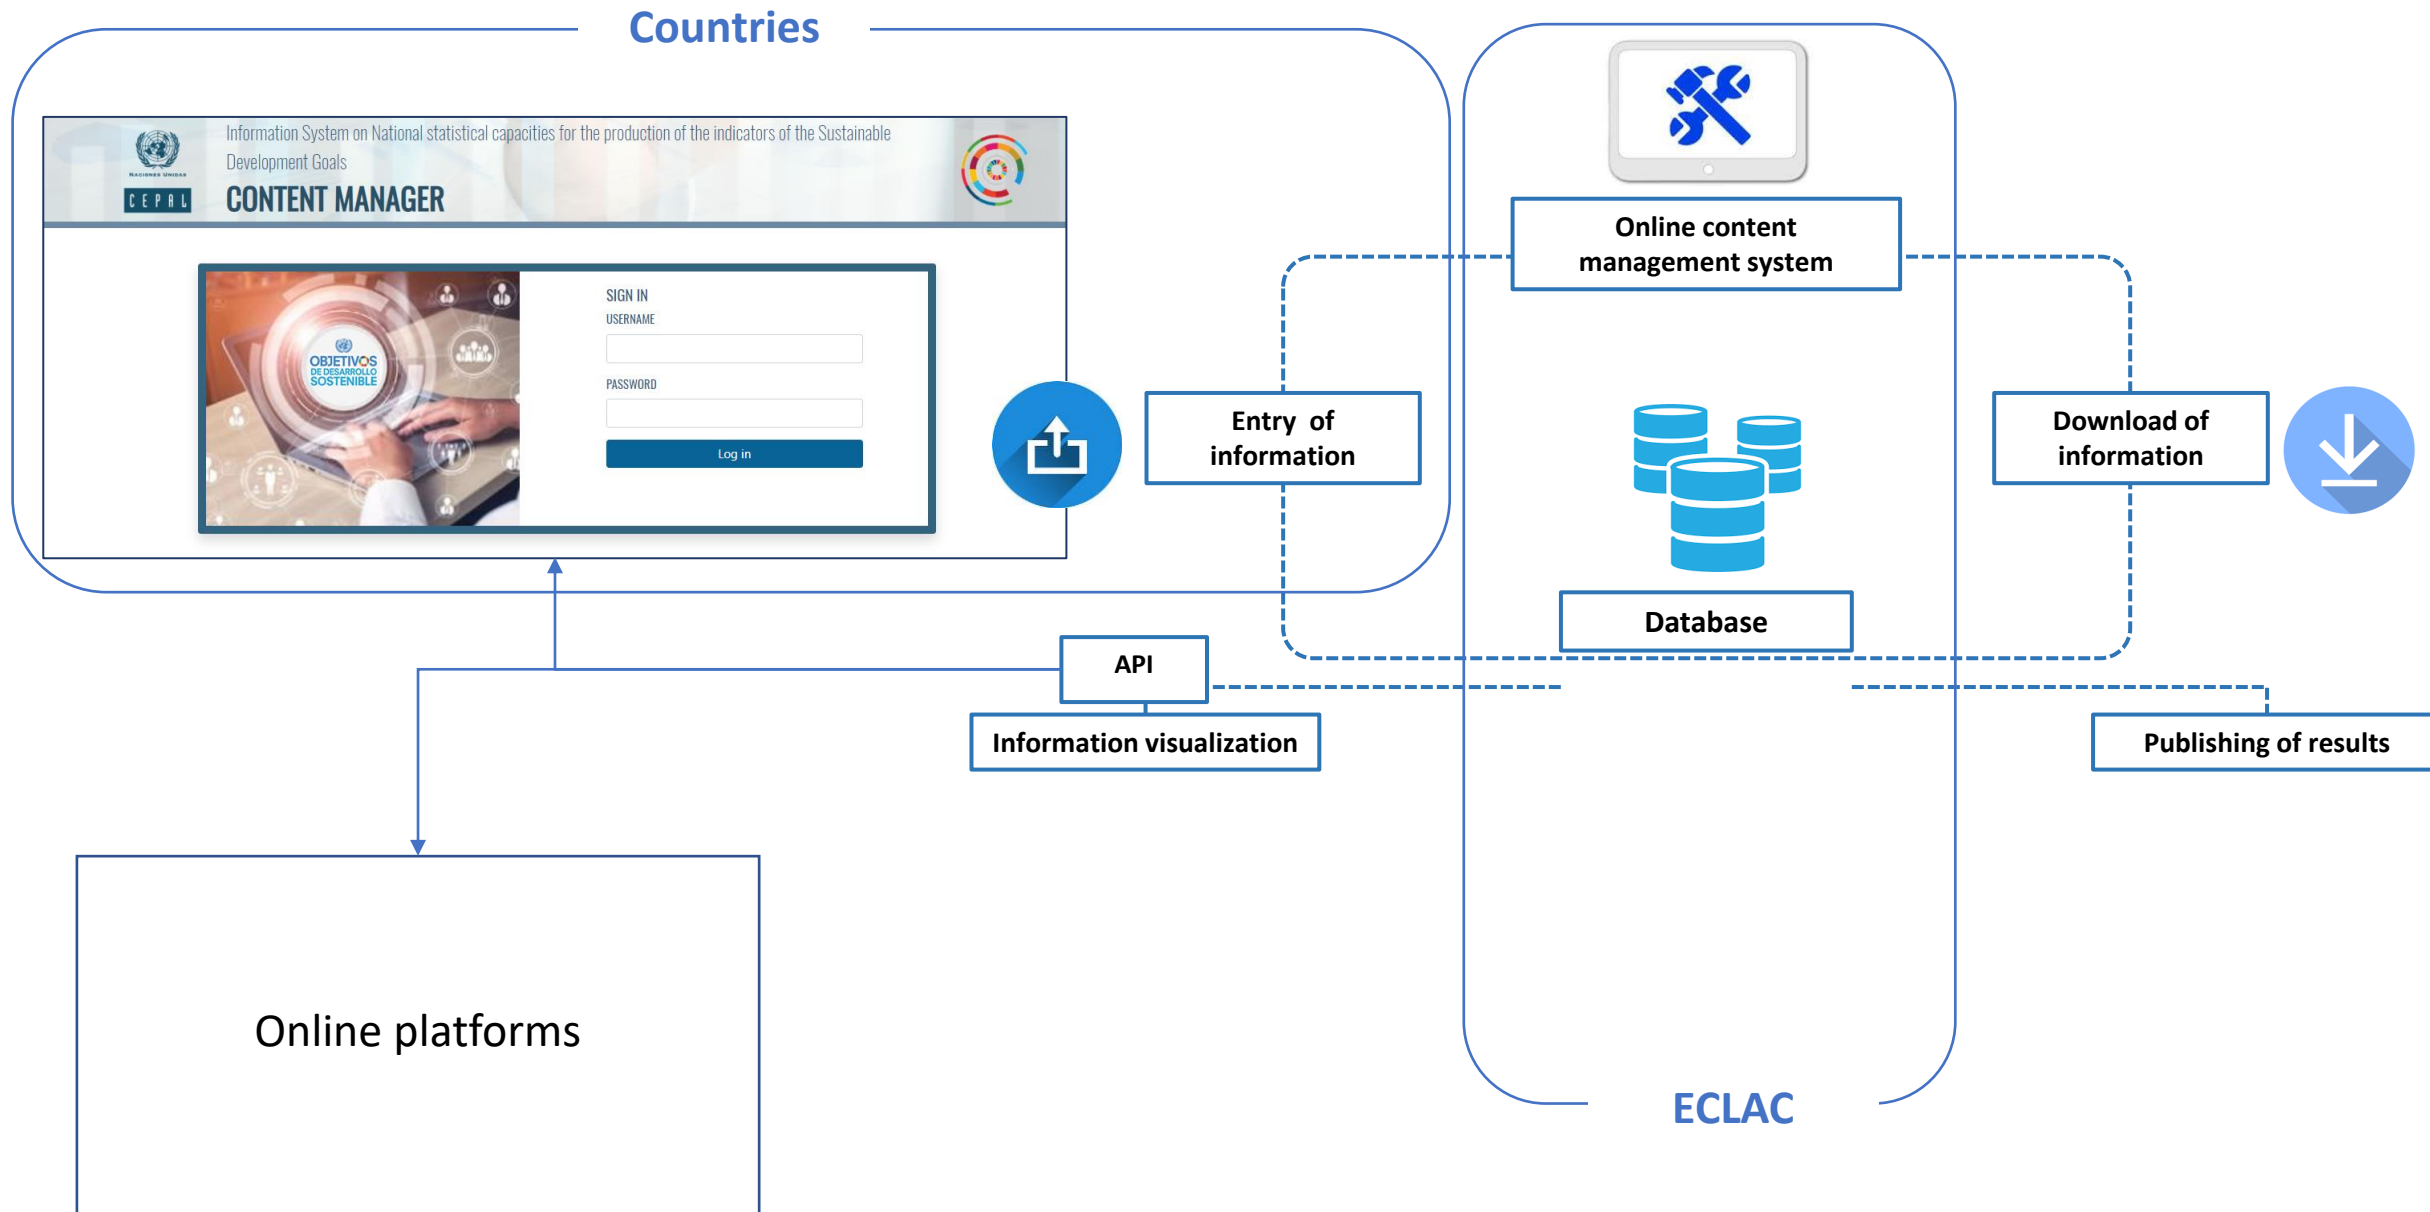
Countries

NACIONES UNIDAS
CEPAL

Information System on National statistical capacities for the production of the indicators of the Sustainable Development Goals

CONTENT MANAGER

OBJETIVOS DE DESARROLLO SOSTENIBLE

SIGN IN
USERNAME
PASSWORD
Log in

Online content management system

Entry of information

Database

Download of information

API

Information visualization

Publishing of results

Online platforms

ECLAC